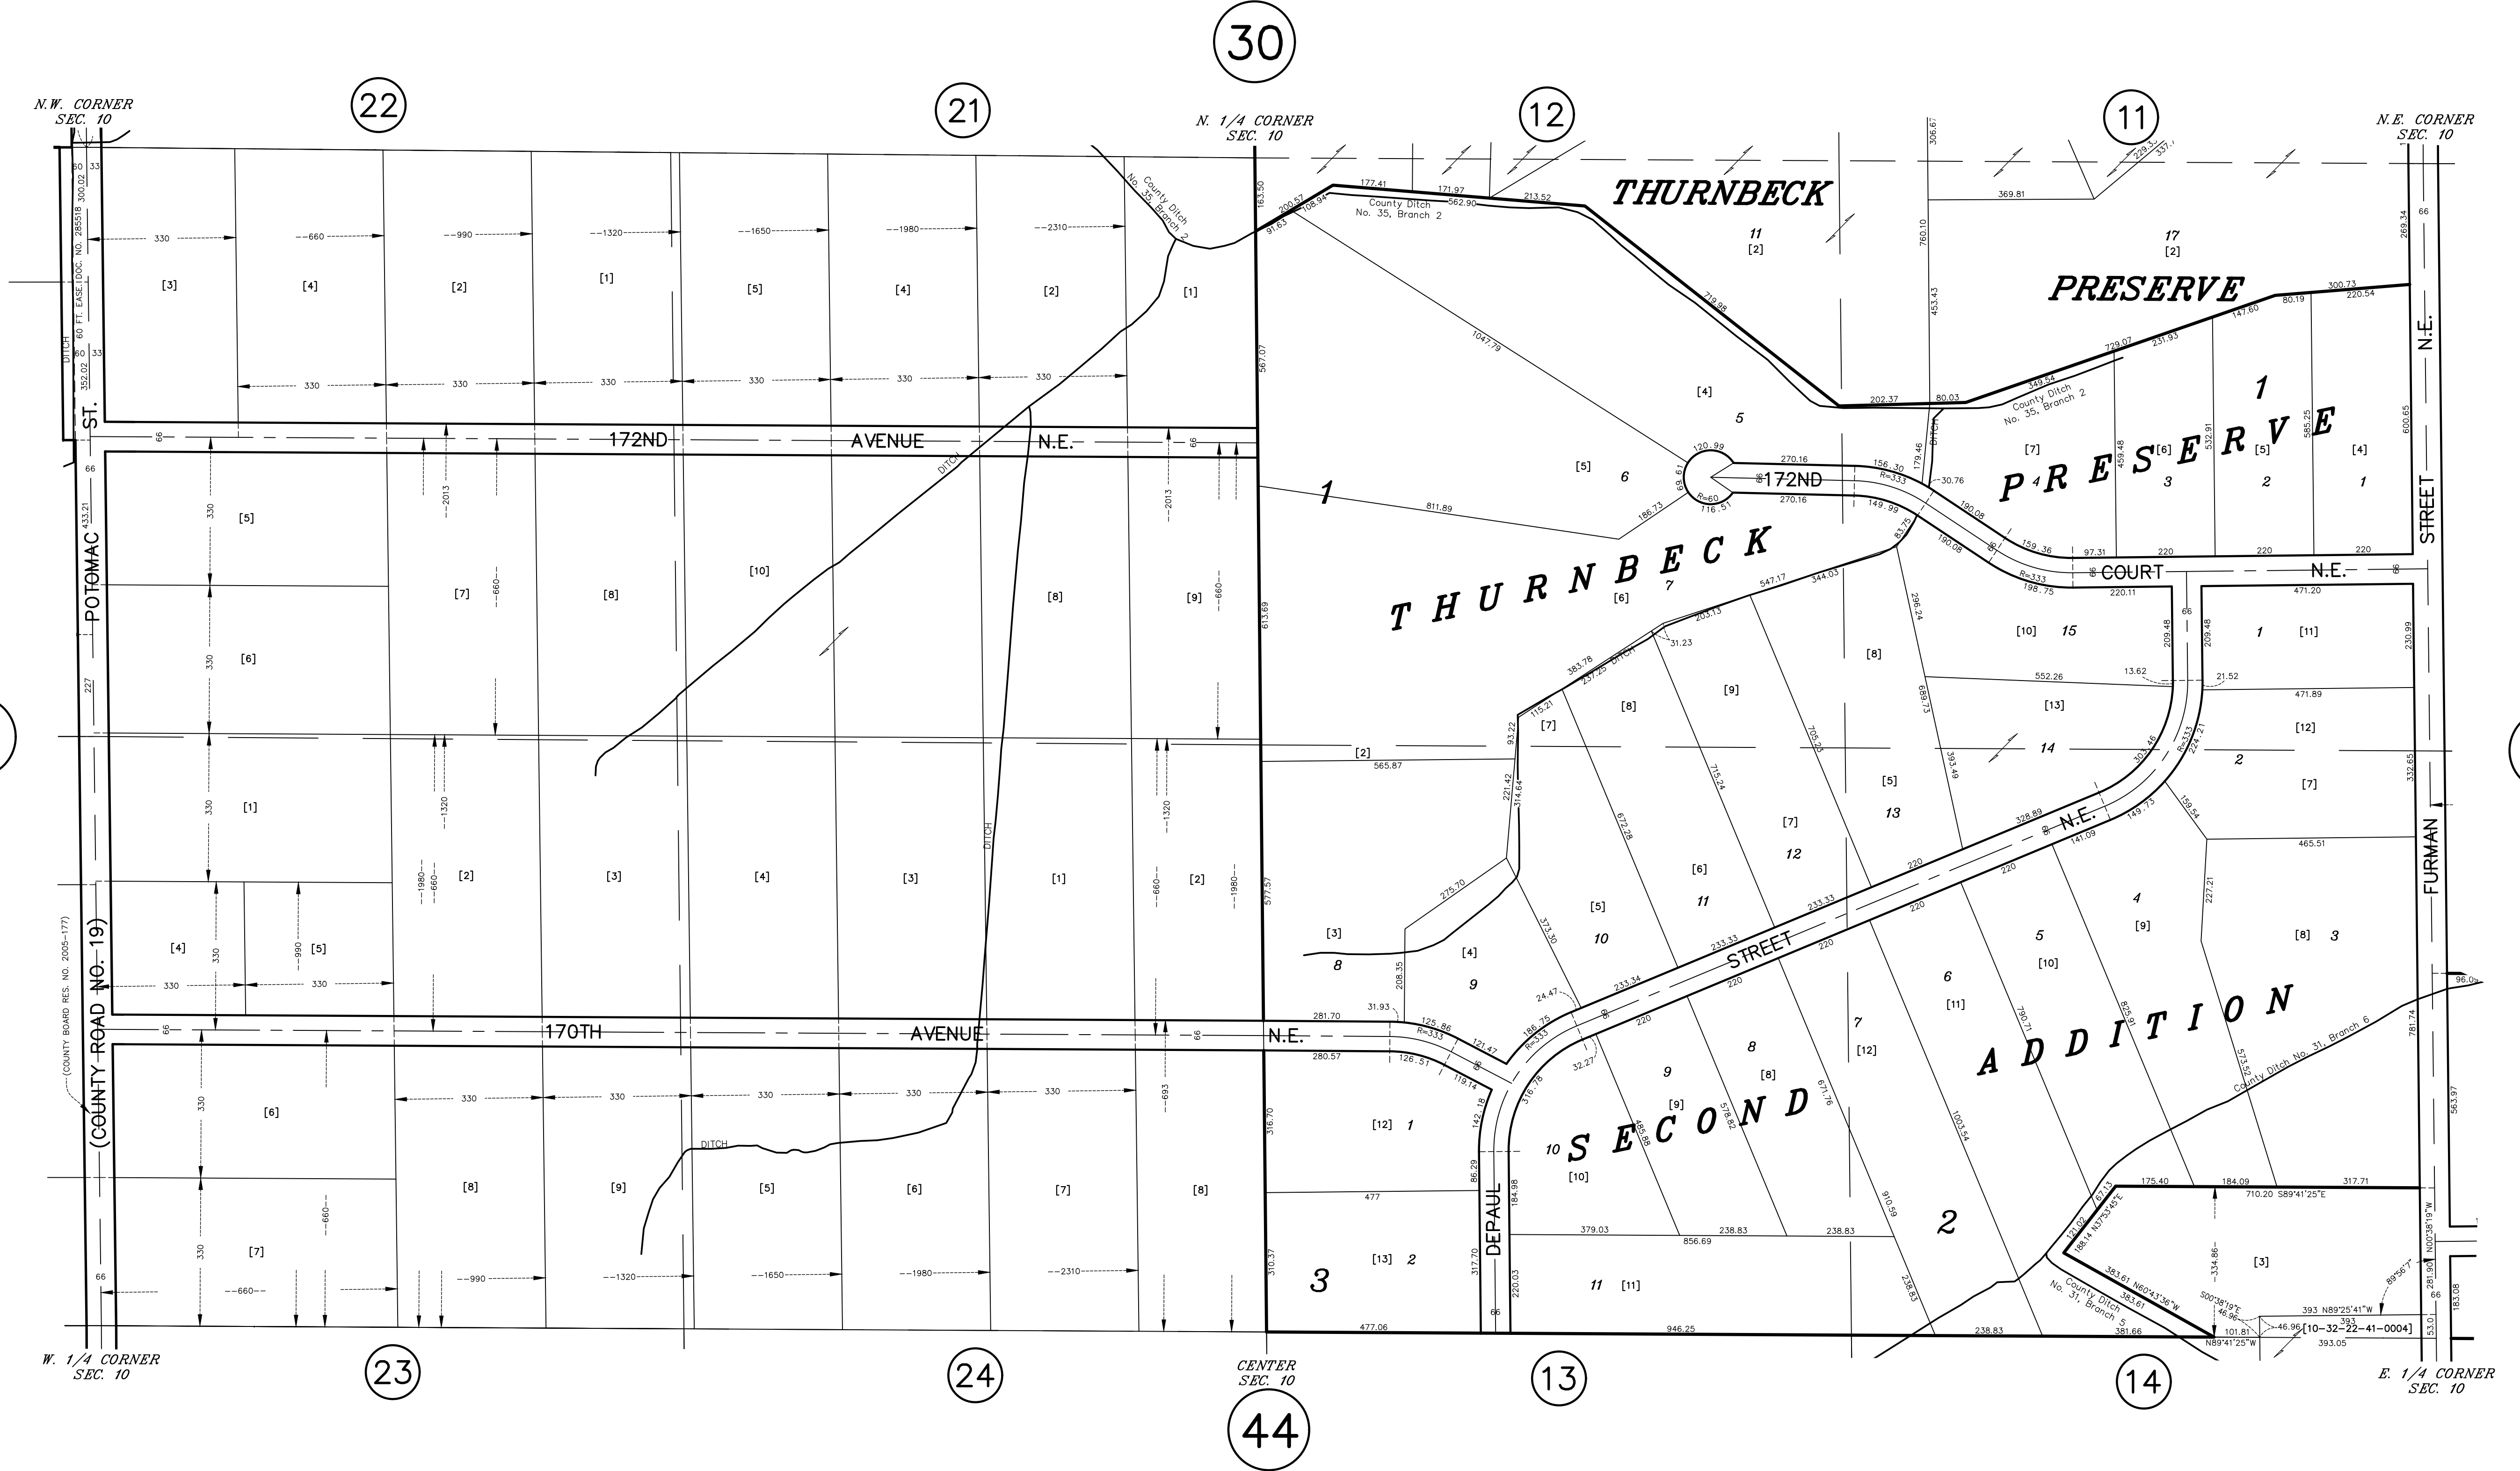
30

N.W. CORNER
SEC. 10

22

21

N. 1/4 CORNER
SEC. 10

12

11

N.E. CORNER
SEC. 10

THURNBECK

PRESERVE

County Ditch No. 35, Branch 2

County Ditch No. 35, Branch 2

County Ditch No. 35, Branch 2

60 FT. EASE. DOC. NO. 285518

DITCH

330

660

990

1320

1650

1980

2310

[3]

[4]

[2]

[1]

[5]

[4]

[2]

[1]

172ND AVENUE N.E.

66

POTOMAC ST.

(COUNTY ROAD NO. 19)

(COUNTY BOARD RES. NO. 2005-177)

DITCH

[5]

[6]

[1]

[4]

[5]

[7]

[8]

[10]

[8]

[9]

[2]

[3]

[4]

[3]

[1]

[2]

170TH AVENUE N.E.

[6]

[7]

[8]

[9]

[5]

[6]

[7]

[8]

11
[2]

17
[2]

[4]
5

[5]
6

1

172ND

R=60

R=333

THURNBECK

[6]
7

PRESERVE

[7]
4

[6]
3

[5]
2

[4]
1

1

COURT N.E.

[10] 15

1 [11]

[8]

[9]

[7]

[8]

[13]

14

[12]

2

[7]

[2]

[5]
13

[7]
12

[6]
11

[5]
10

[3]
8

[4]
9

STREET N.E.

4
[9]

5
[10]

6
[11]

7
[12]

8
[8]

9
[9]

10
[10]

[8] 3

SECOND ADDITION

[12] 1

[13] 2

3

DEPAUL

11 [11]

2

County Ditch No. 31, Branch 6

County Ditch No. 31, Branch 5

[3]

[10-32-22-41-0004]

FURMAN STREET N.E.

710.20 S89°41'25"E

383.61 N60°43'36"W

S00°38'19"E

393 N89°25'41"W

N00°38'19"W

N89°41'25"W

W. 1/4 CORNER
SEC. 10

23

24

CENTER
SEC. 10

44

13

14

E. 1/4 CORNER
SEC. 10